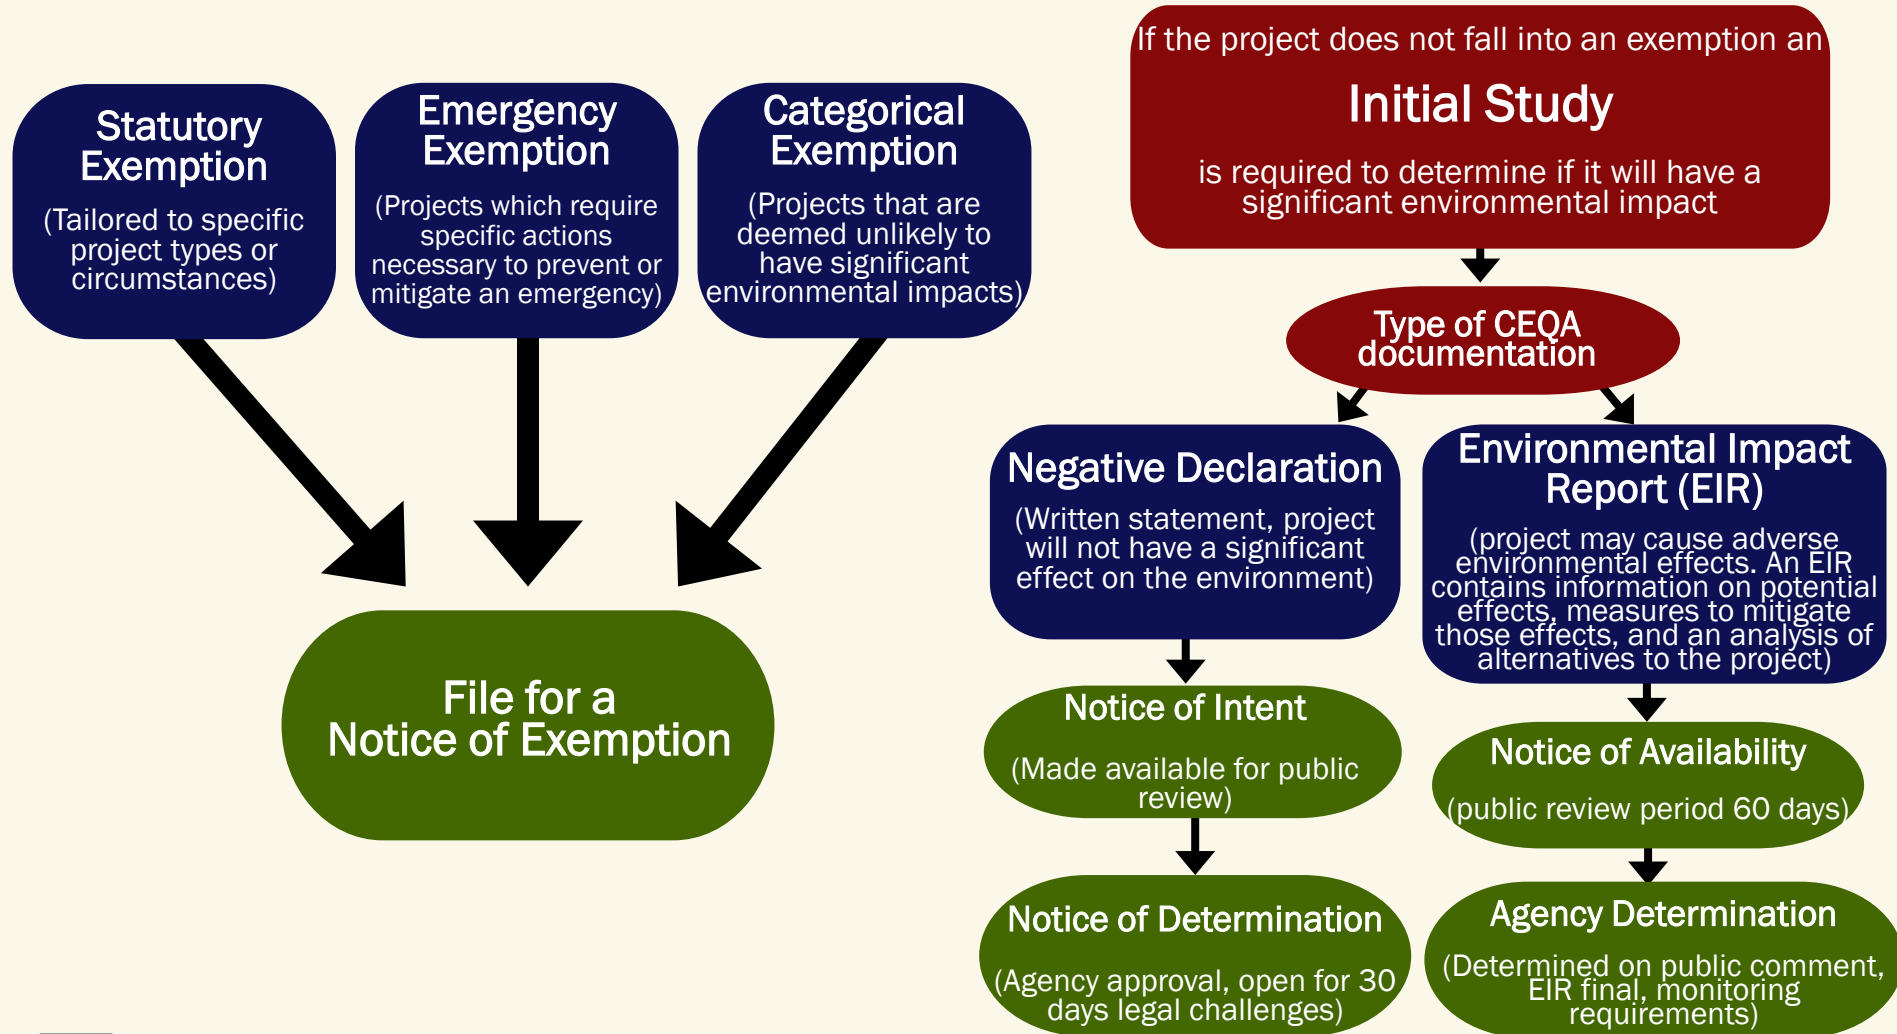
Statutory Exemption

(Tailored to specific project types or circumstances)

Emergency Exemption

(Projects which require specific actions necessary to prevent or mitigate an emergency)

Categorical Exemption

(Projects that are deemed unlikely to have significant environmental impacts)

File for a Notice of Exemption

If the project does not fall into an exemption an

Initial Study

is required to determine if it will have a significant environmental impact

Type of CEQA documentation

Negative Declaration

(Written statement, project will not have a significant effect on the environment)

Environmental Impact Report (EIR)

(project may cause adverse environmental effects. An EIR contains information on potential effects, measures to mitigate those effects, and an analysis of alternatives to the project)

Notice of Intent

(Made available for public review)

Notice of Availability

(public review period 60 days)

Notice of Determination

(Agency approval, open for 30 days legal challenges)

Agency Determination

(Determined on public comment, EIR final, monitoring requirements)